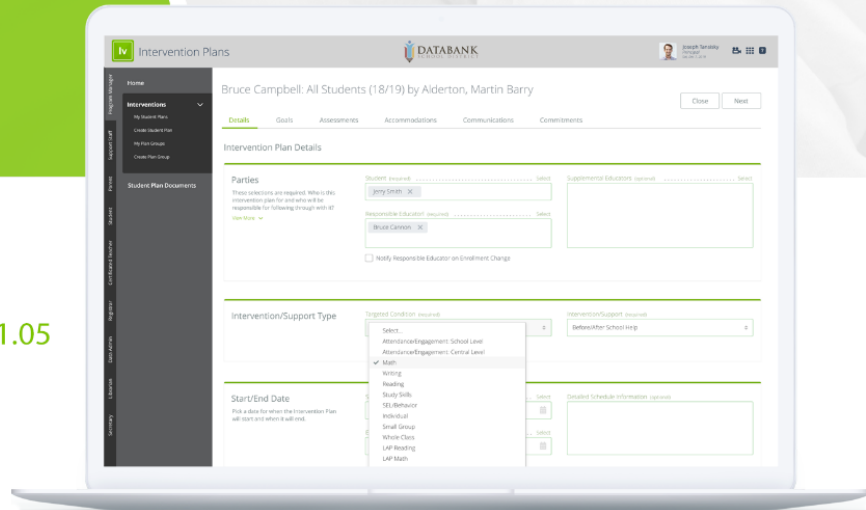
Iv Intervention Plans

DATABANK SCHOOL DISTRICT

Joseph Tandsky Principal

Program Manager

Support Staff

Parent

Student

Certificated Teacher

Registrar

Data Admin

Librarian

Secretary

Home

Interventions

My Student Plans

Create Student Plan

My Plan Groups

Create Plan Group

Student Plan Documents

Bruce Campbell: All Students (18/19) by Alderton, Martin Barry

Close

Next

Details

Goals

Assessments

Accommodations

Communications

Commitments

Intervention Plan Details

Parties

These selections are required. Who is this intervention plan for and who will be responsible for following through with it?

View More

Student (required)

Select

Jerry Smith

Responsible Educator (required)

Select

Bruce Cannon

Notify Responsible Educator on Enrollment Change

Supplemental Educators (optional)

Select

Intervention/Support Type

Targeted Condition (required)

Select...

Attendance/Engagement: School Level

Attendance/Engagement: Central Level

Math

Writing

Reading

Study Skills

SEL/Behavior

Individual

Small Group

Whole Class

LAP Reading

LAP Math

Intervention/Support (required)

Before/After School Help

Start/End Date

Pick a date for when the Intervention Plan will start and when it will end.

Select

Select

Detailed Schedule Information (optional)

1.05